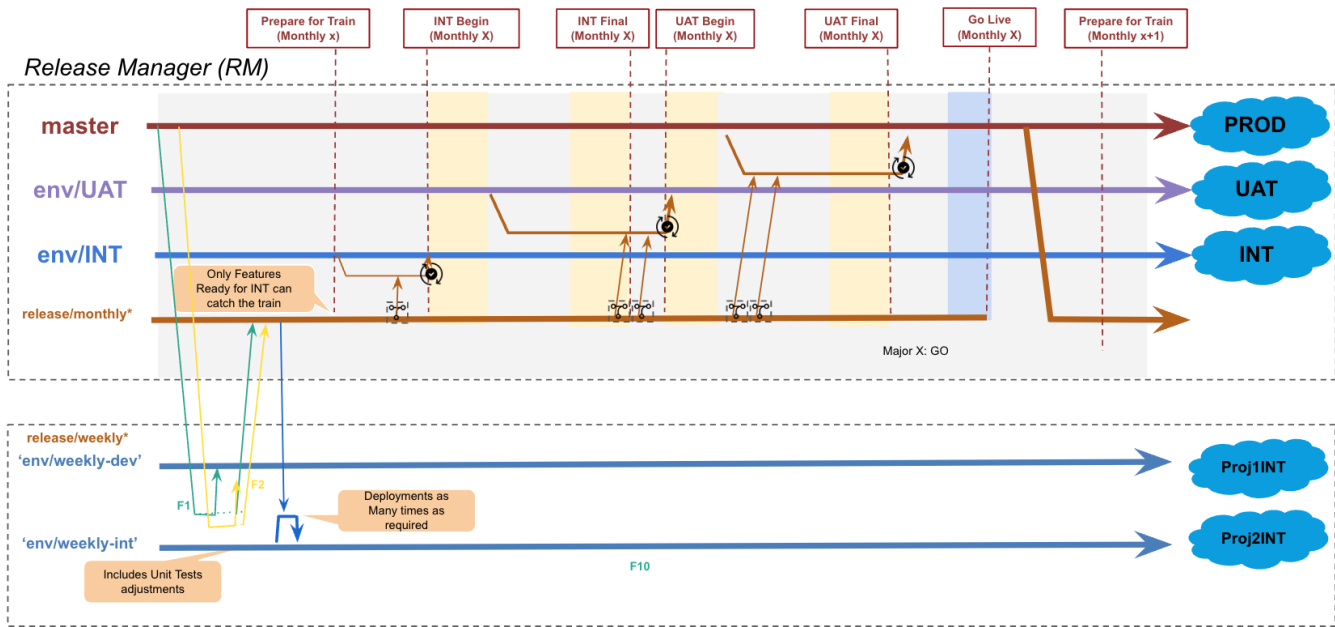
Prepare for Train (Monthly x)

INT Begin (Monthly X)

INT Final (Monthly X)

UAT Begin (Monthly X)

UAT Final (Monthly X)

Go Live (Monthly X)

Prepare for Train (Monthly x+1)

Release Manager (RM)

master

PROD

env/UAT

UAT

env/INT

INT

Only Features Ready for INT can catch the train

release/monthly*

Major X: GO

release/weekly*

'env/weekly-dev'

Proj1INT

F1

F2

Deployments as Many times as required

'env/weekly-int'

Proj2INT

F10

Includes Unit Tests adjustments